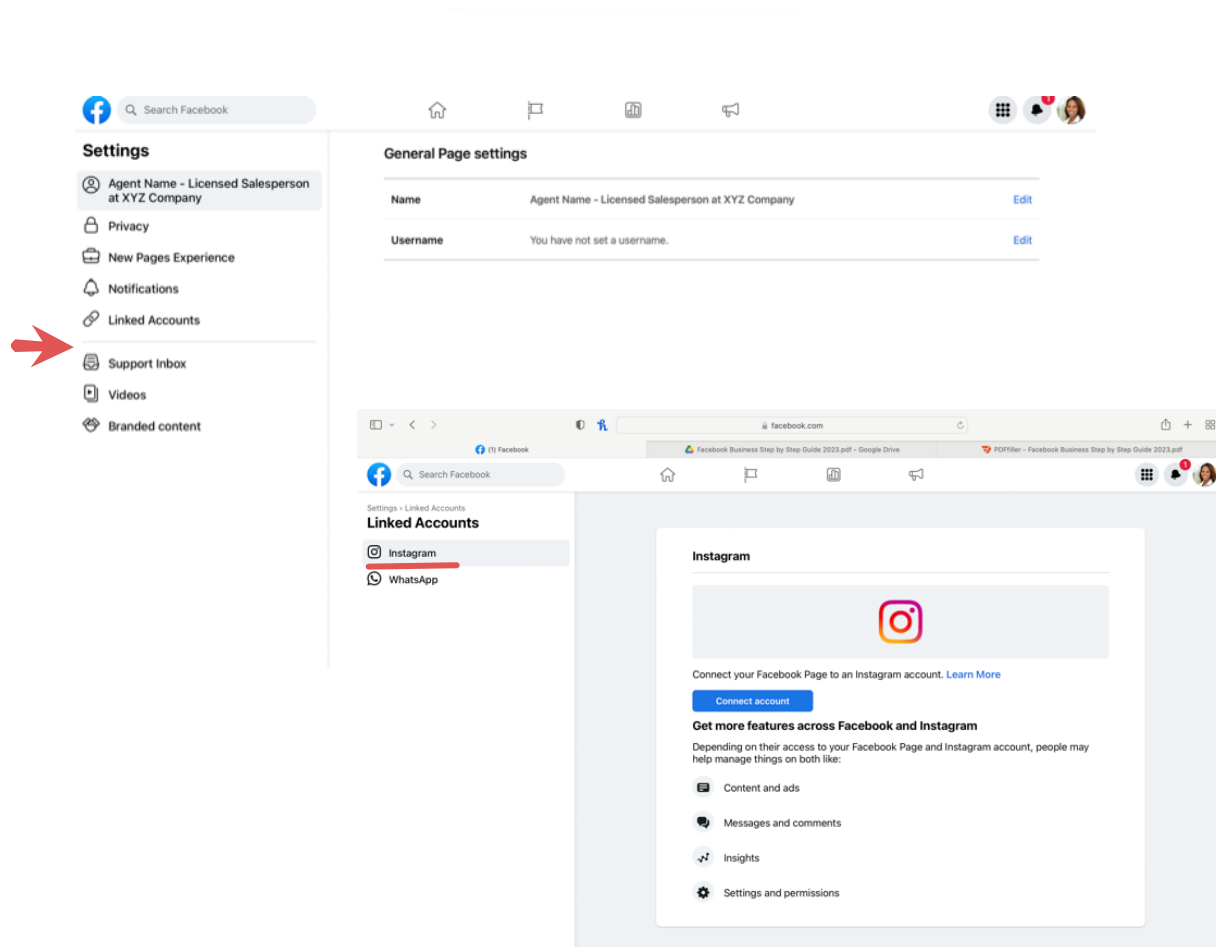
Search Facebook

Settings

Agent Name - Licensed Salesperson at XYZ Company

Privacy

New Pages Experience

Notifications

Linked Accounts

Support Inbox

Videos

Branded content

General Page settings

| Name | Agent Name - Licensed Salesperson at XYZ Company | Edit |
|---|---|---|
| Username | You have not set a username. | Edit |

facebook.com

(1) Facebook

Facebook Business Step by Step Guide 2023.pdf - Google Drive

PDFfiller - Facebook Business Step by Step Guide 2023.pdf

Search Facebook

1

Settings › Linked Accounts

Linked Accounts

Instagram

WhatsApp

Instagram

Connect your Facebook Page to an Instagram account. Learn More

Connect account

Get more features across Facebook and Instagram

Depending on their access to your Facebook Page and Instagram account, people may help manage things on both like:

Content and ads

Messages and comments

Insights

Settings and permissions